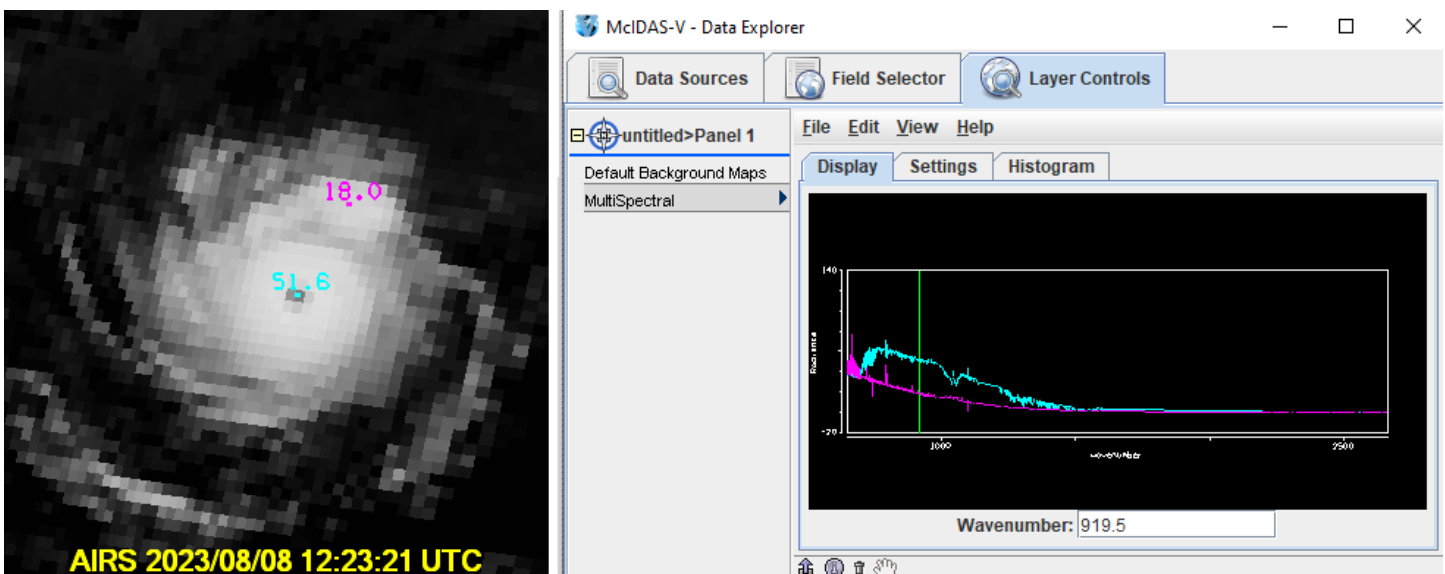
18.0

51.6

AIRS 2023/08/08 12:23:21 UTC

McIDAS-V - Data Explorer

Data Sources
Field Selector
Layer Controls

untitled>Panel 1
Default Background Maps
MultiSpectral

File Edit View Help

Display
Settings
Histogram

140
Radiance
-20
1000
Wavenumber
2500

Wavenumber: 919.5